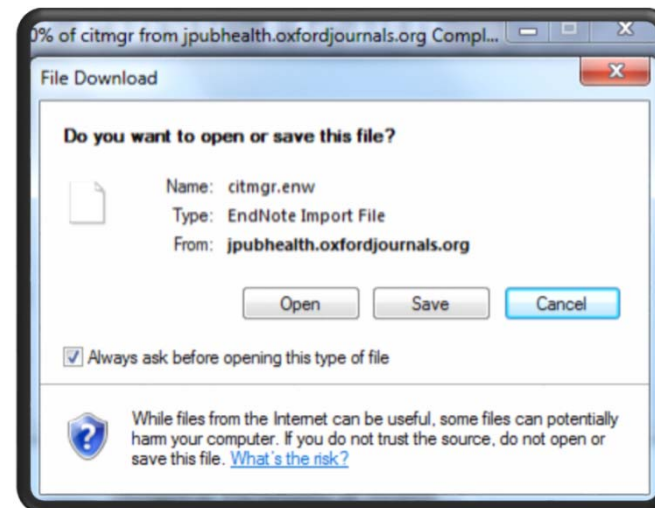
0% of citmgr from jpubhealth.oxfordjournals.org Compl...

File Download

Do you want to open or save this file?

Name: citmgr.enw
Type: EndNote Import File
From: jpubhealth.oxfordjournals.org

Open Save Cancel

Always ask before opening this type of file

While files from the Internet can be useful, some files can potentially harm your computer. If you do not trust the source, do not open or save this file. What's the risk?